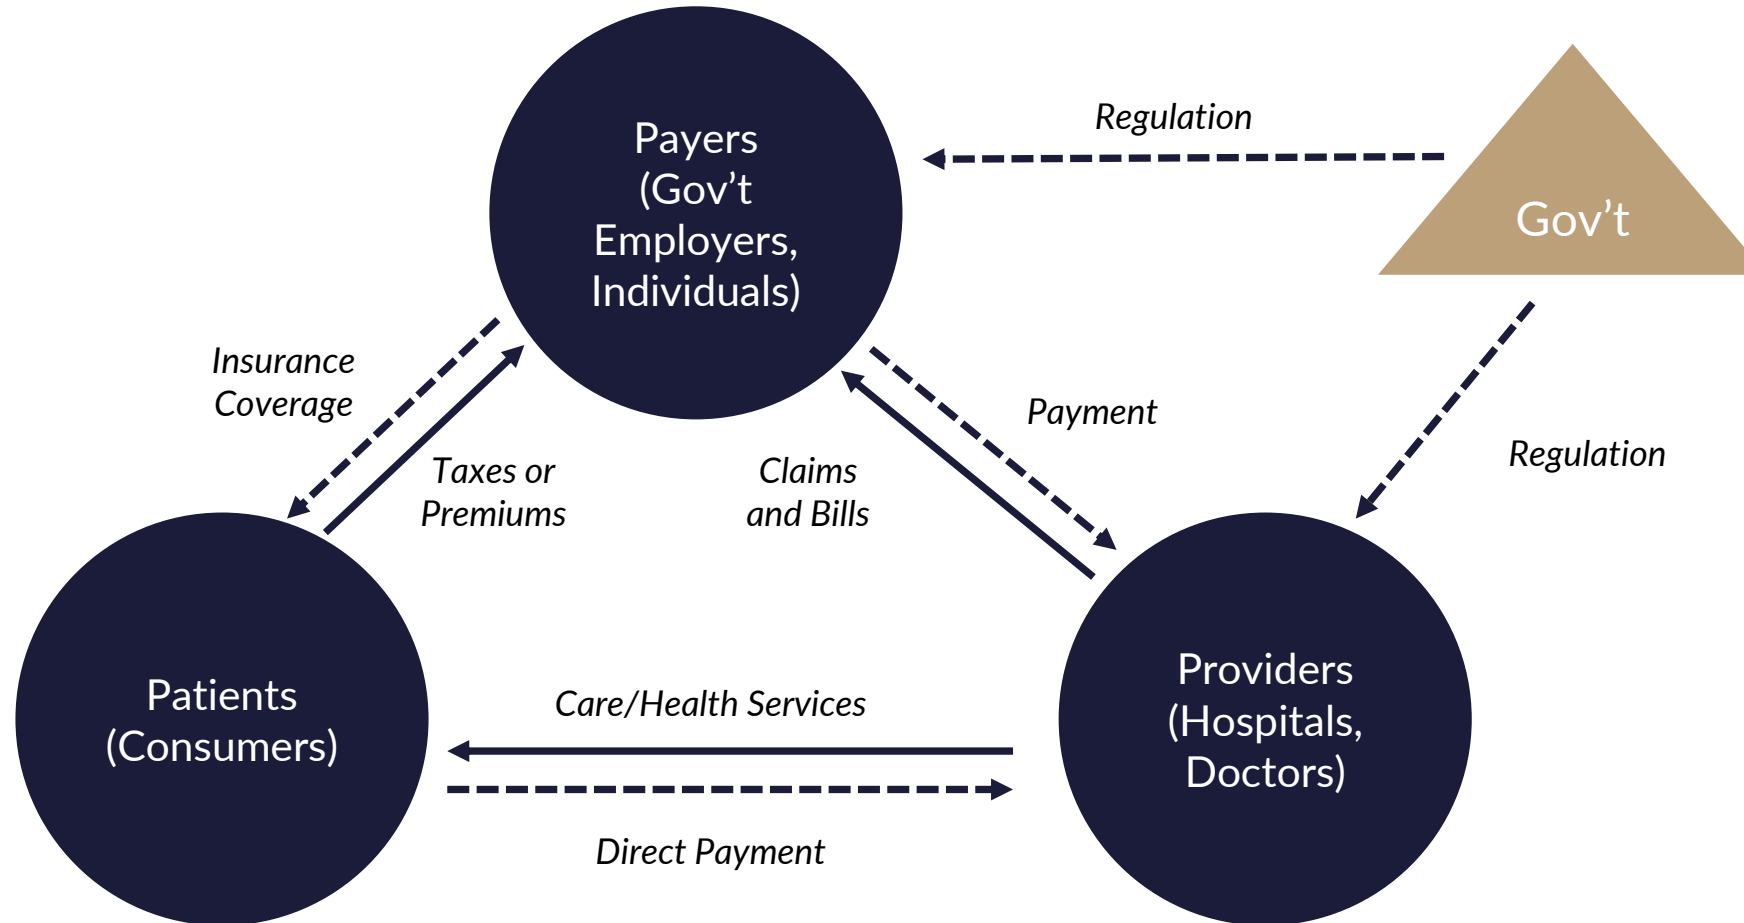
Payers (Gov’t Employers, Individuals)

Regulation

Gov’t

Insurance Coverage

Taxes or Premiums

Claims and Bills

Payment

Regulation

Patients (Consumers)

Care/Health Services

Direct Payment

Providers (Hospitals, Doctors)